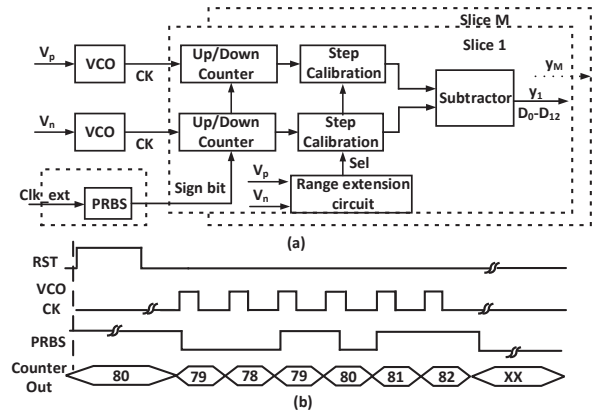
Slice M
Slice 1
$V_p$
VCO
CK
Up/Down Counter
Step Calibration
$V_n$
VCO
CK
Up/Down Counter
Step Calibration
Subtractor
$y_M$
$y_1$
$D_0$-$D_{12}$
Clk_ext
PRBS
Sign bit
$V_p$
$V_n$
Sel
Range extension circuit
(a)
RST
VCO CK
PRBS
Counter Out
80
79
78
79
80
81
82
XX
(b)